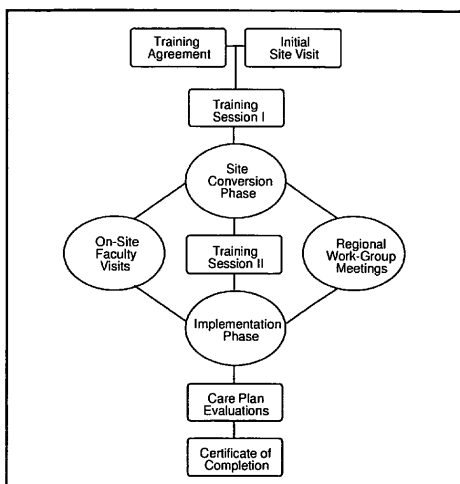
Training Agreement

Initial Site Visit

Training Session I

Site Conversion Phase

On-Site Faculty Visits

Training Session II

Regional Work-Group Meetings

Implementation Phase

Care Plan Evaluations

Certificate of Completion